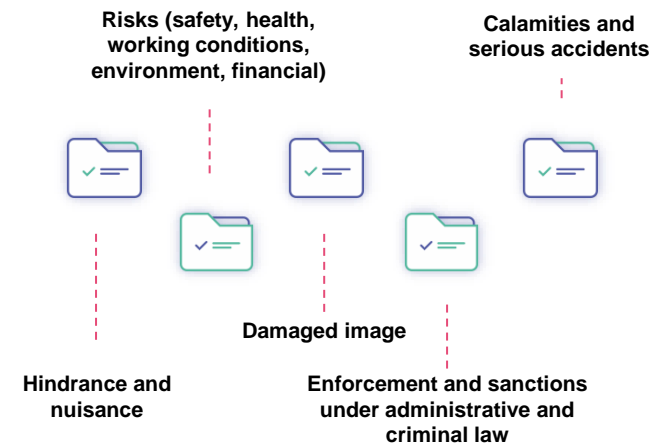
Risks (safety, health, working conditions, environment, financial)

Calamities and serious accidents

Damaged image

Hindrance and nuisance

Enforcement and sanctions under administrative and criminal law